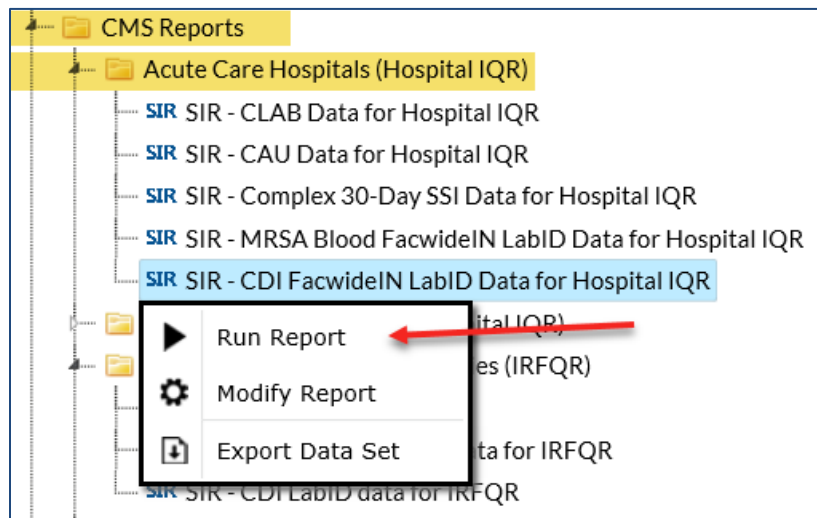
CMS Reports

Acute Care Hospitals (Hospital IQR)

SIR SIR - CLAB Data for Hospital IQR

SIR SIR - CAU Data for Hospital IQR

SIR SIR - Complex 30-Day SSI Data for Hospital IQR

SIR SIR - MRSA Blood FacwideIN LabID Data for Hospital IQR

SIR SIR - CDI FacwideIN LabID Data for Hospital IQR

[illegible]ital IQR)

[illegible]es (IRFQR)

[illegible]ta for IRFQR

SIR SIR - CDI LabID data for IRFQR

Run Report

Modify Report

Export Data Set